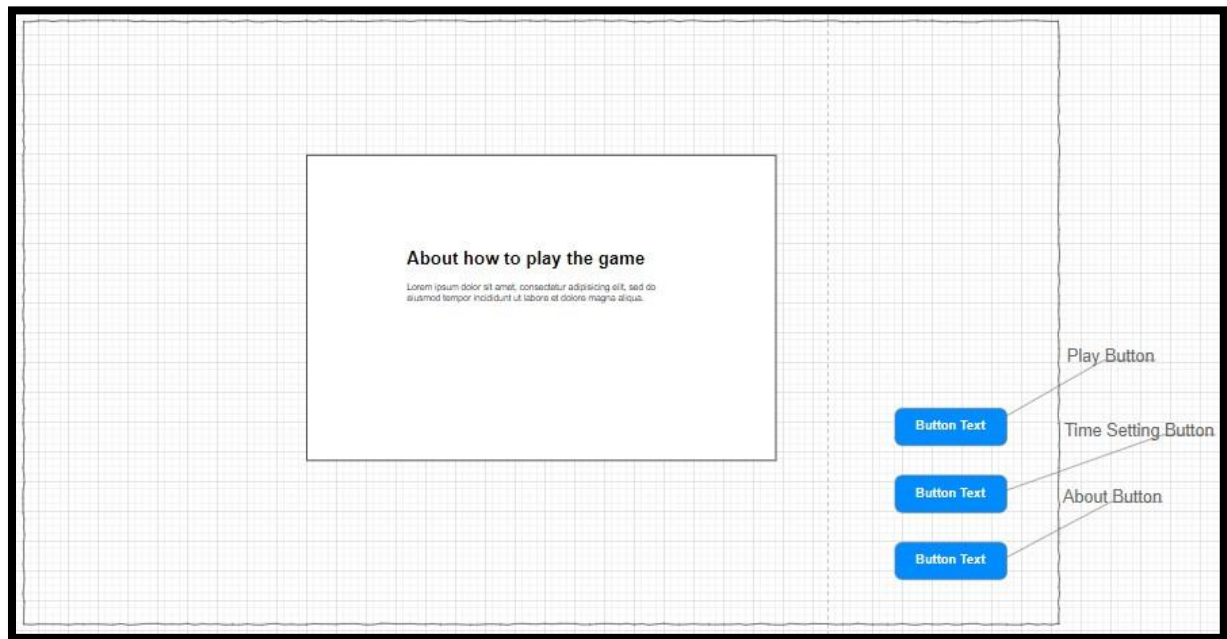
About how to play the game

Lorem ipsum dolor sit amet, consectetur adipisicing elit, sed do eiusmod tempor incididunt ut labore et dolore magna aliqua.

Play Button

Button Text

Time Setting Button

Button Text

About Button

Button Text